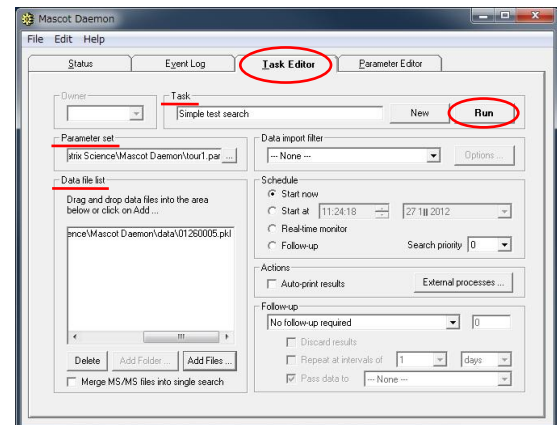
Mascot Daemon

File Edit Help

Status
Event Log
Task Editor
Parameter Editor

Owner

Task
Simple test search
New
Run

Parameter set
atrix Science\Mascot Daemon\tour1.par ...

Data file list
Drag and drop data files into the area below or click on Add ...

ence\Mascot Daemon\data\01260005.pkl

Delete
Add Folder ...
Add Files ...
Merge MS/MS files into single search

Data import filter
--- None ---
Options ...

Schedule
Start now
Start at 11:24:18 27 1月 2012
Real-time monitor
Follow-up
Search priority 0

Actions
Auto-print results
External processes ...

Follow-up
No follow-up required
0
Discard results
Repeat at intervals of 1 days
Pass data to --- None ---